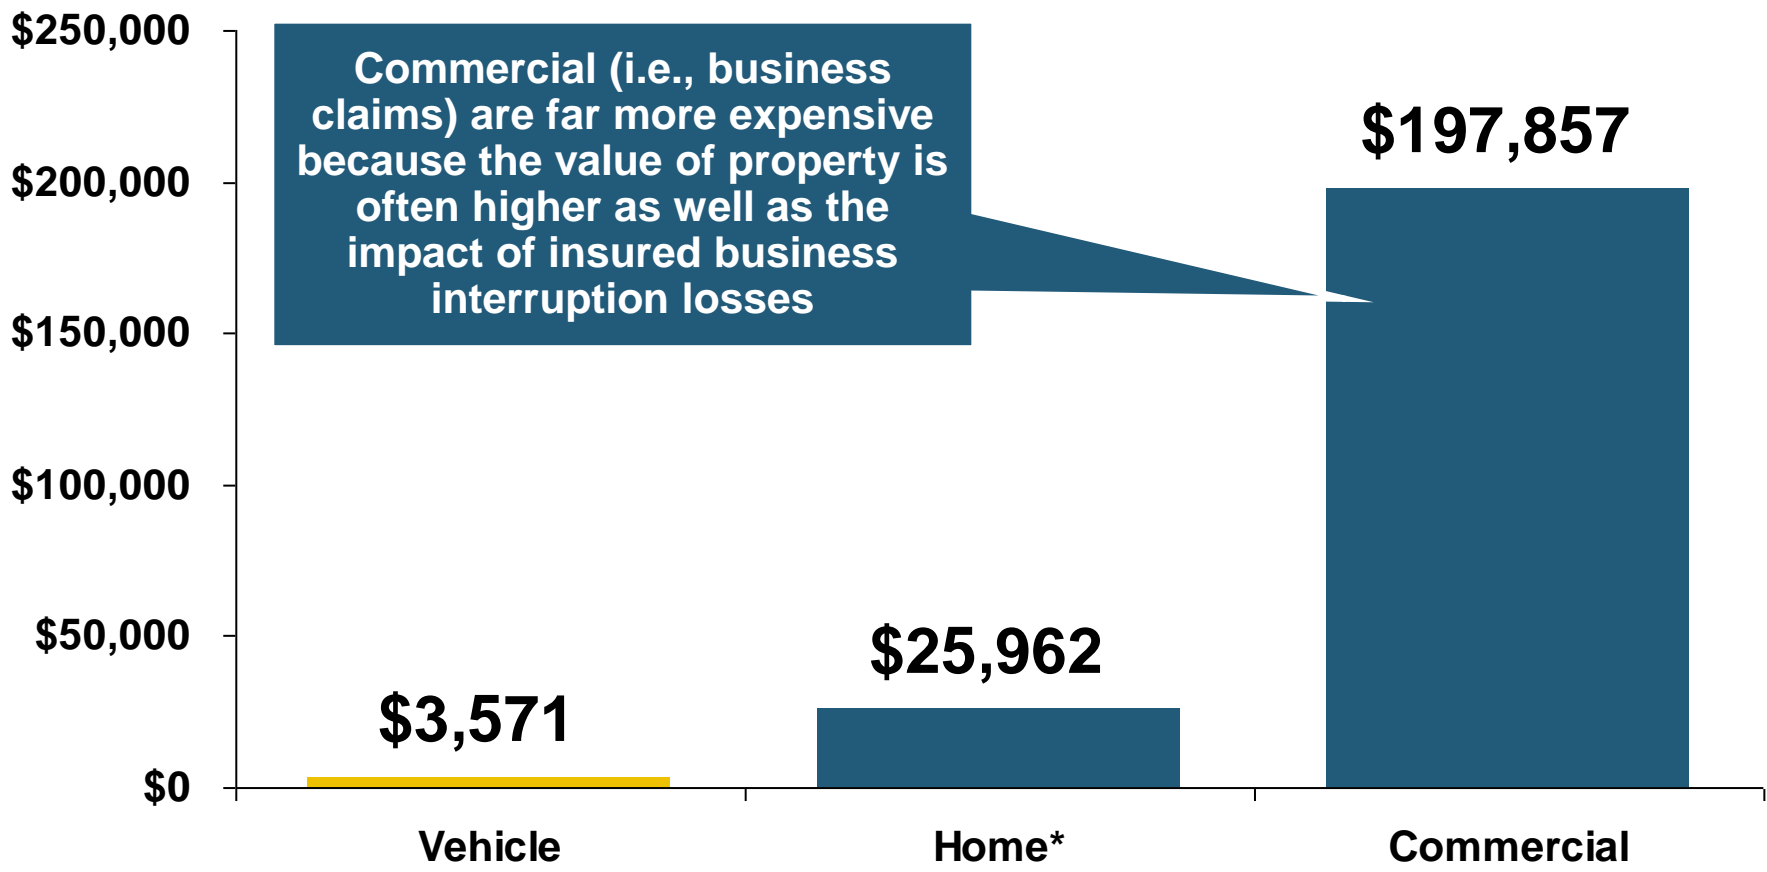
$250,000
$200,000
$150,000
$100,000
$50,000
$0

Commercial (i.e., business claims) are far more expensive because the value of property is often higher as well as the impact of insured business interruption losses

$3,571
$25,962
$197,857

Vehicle
Home*
Commercial